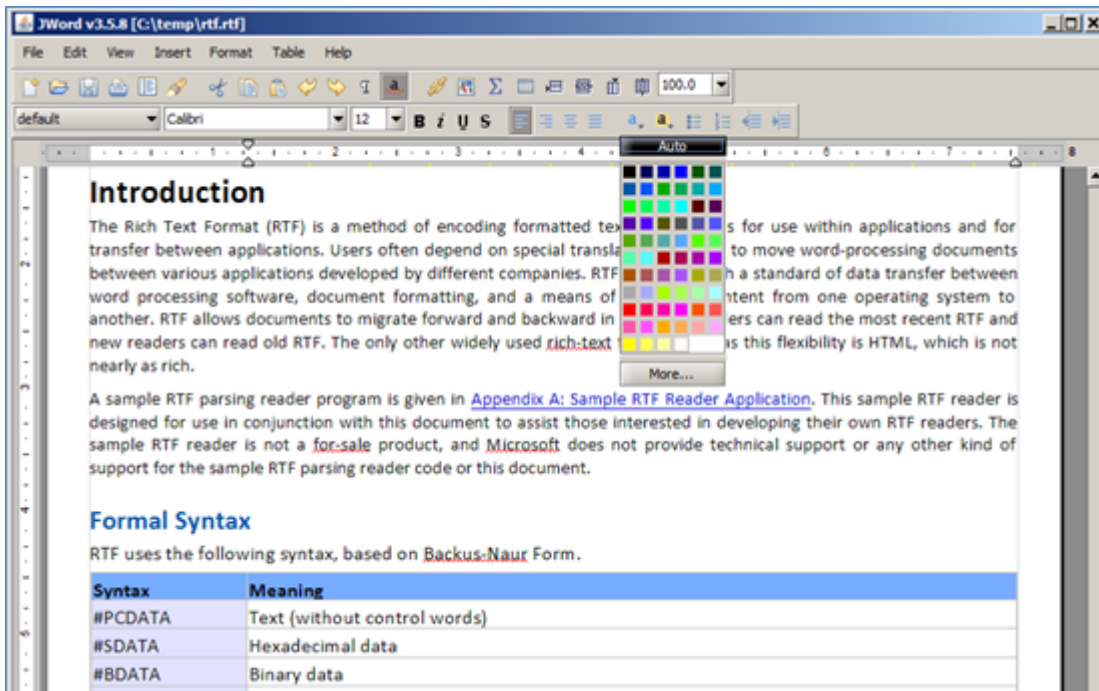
JWord v3.5.8 [C:\temp\rtf.rtf]

File Edit View Insert Format Table Help

100.0

default Calibri 12 B I U S

Auto

More...

Introduction

The Rich Text Format (RTF) is a method of encoding formatted tex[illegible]s for use within applications and for transfer between applications. Users often depend on special transla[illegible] to move word-processing documents between various applications developed by different companies. RTF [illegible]h a standard of data transfer between word processing software, document formatting, and a means of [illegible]ntent from one operating system to another. RTF allows documents to migrate forward and backward in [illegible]ers can read the most recent RTF and new readers can read old RTF. The only other widely used rich-text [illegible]s this flexibility is HTML, which is not nearly as rich.

A sample RTF parsing reader program is given in Appendix A: Sample RTF Reader Application. This sample RTF reader is designed for use in conjunction with this document to assist those interested in developing their own RTF readers. The sample RTF reader is not a for-sale product, and Microsoft does not provide technical support or any other kind of support for the sample RTF parsing reader code or this document.

Formal Syntax

RTF uses the following syntax, based on Backus-Naur Form.

| Syntax | Meaning |
|---|---|
| #PCDATA | Text (without control words) |
| #SDATA | Hexadecimal data |
| #BDATA | Binary data |